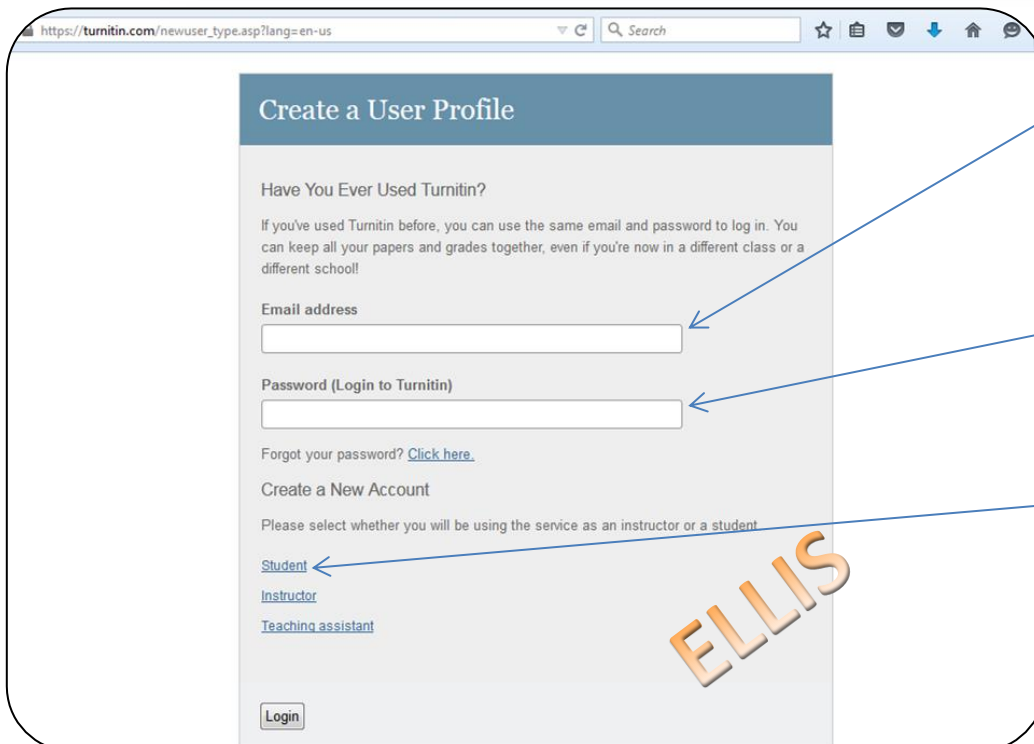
https://turnitin.com/newuser_type.asp?lang=en-us

Search

Create a User Profile

Have You Ever Used Turnitin?

If you've used Turnitin before, you can use the same email and password to log in. You can keep all your papers and grades together, even if you're now in a different class or a different school!

Email address

Password (Login to Turnitin)

Forgot your password? Click here.

Create a New Account

Please select whether you will be using the service as an instructor or a student.

Student

Instructor

Teaching assistant

ELLIS

Login